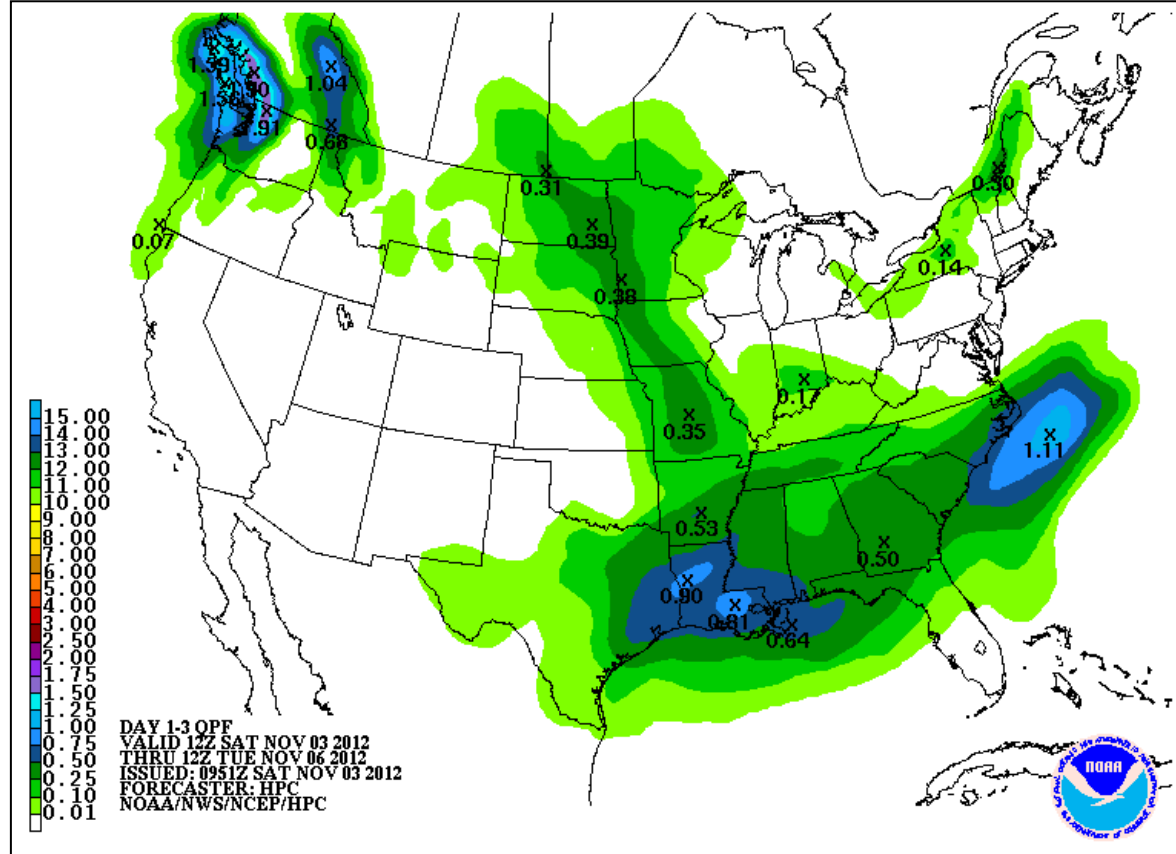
1.39
2.50
1.36
2.91
1.04
0.68
0.07
0.31
0.39
0.38
0.30
0.14
0.17
0.35
1.11
0.53
0.50
0.90
0.81
0.64

15.00
14.00
13.00
12.00
11.00
10.00
9.00
8.00
7.00
6.00
5.00
4.00
3.00
2.50
2.00
1.75
1.50
1.25
1.00
0.75
0.50
0.25
0.10
0.01

DAY 1-3 QPF
VALID 12Z SAT NOV 03 2012
THRU 12Z TUE NOV 06 2012
ISSUED: 0951Z SAT NOV 03 2012
FORECASTER: HPC
NOAA/NWS/NCEP/HPC

NOAA